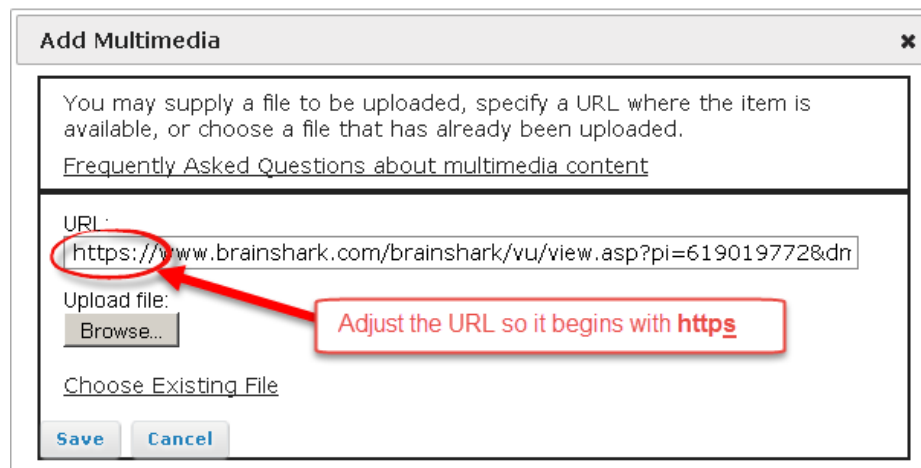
Add Multimedia

×

You may supply a file to be uploaded, specify a URL where the item is available, or choose a file that has already been uploaded.

Frequently Asked Questions about multimedia content

URL:

https://www.brainshark.com/brainshark/vu/view.asp?pi=619019772&dn

Upload file:

Browse...

Adjust the URL so it begins with **https**

Choose Existing File

Save

Cancel